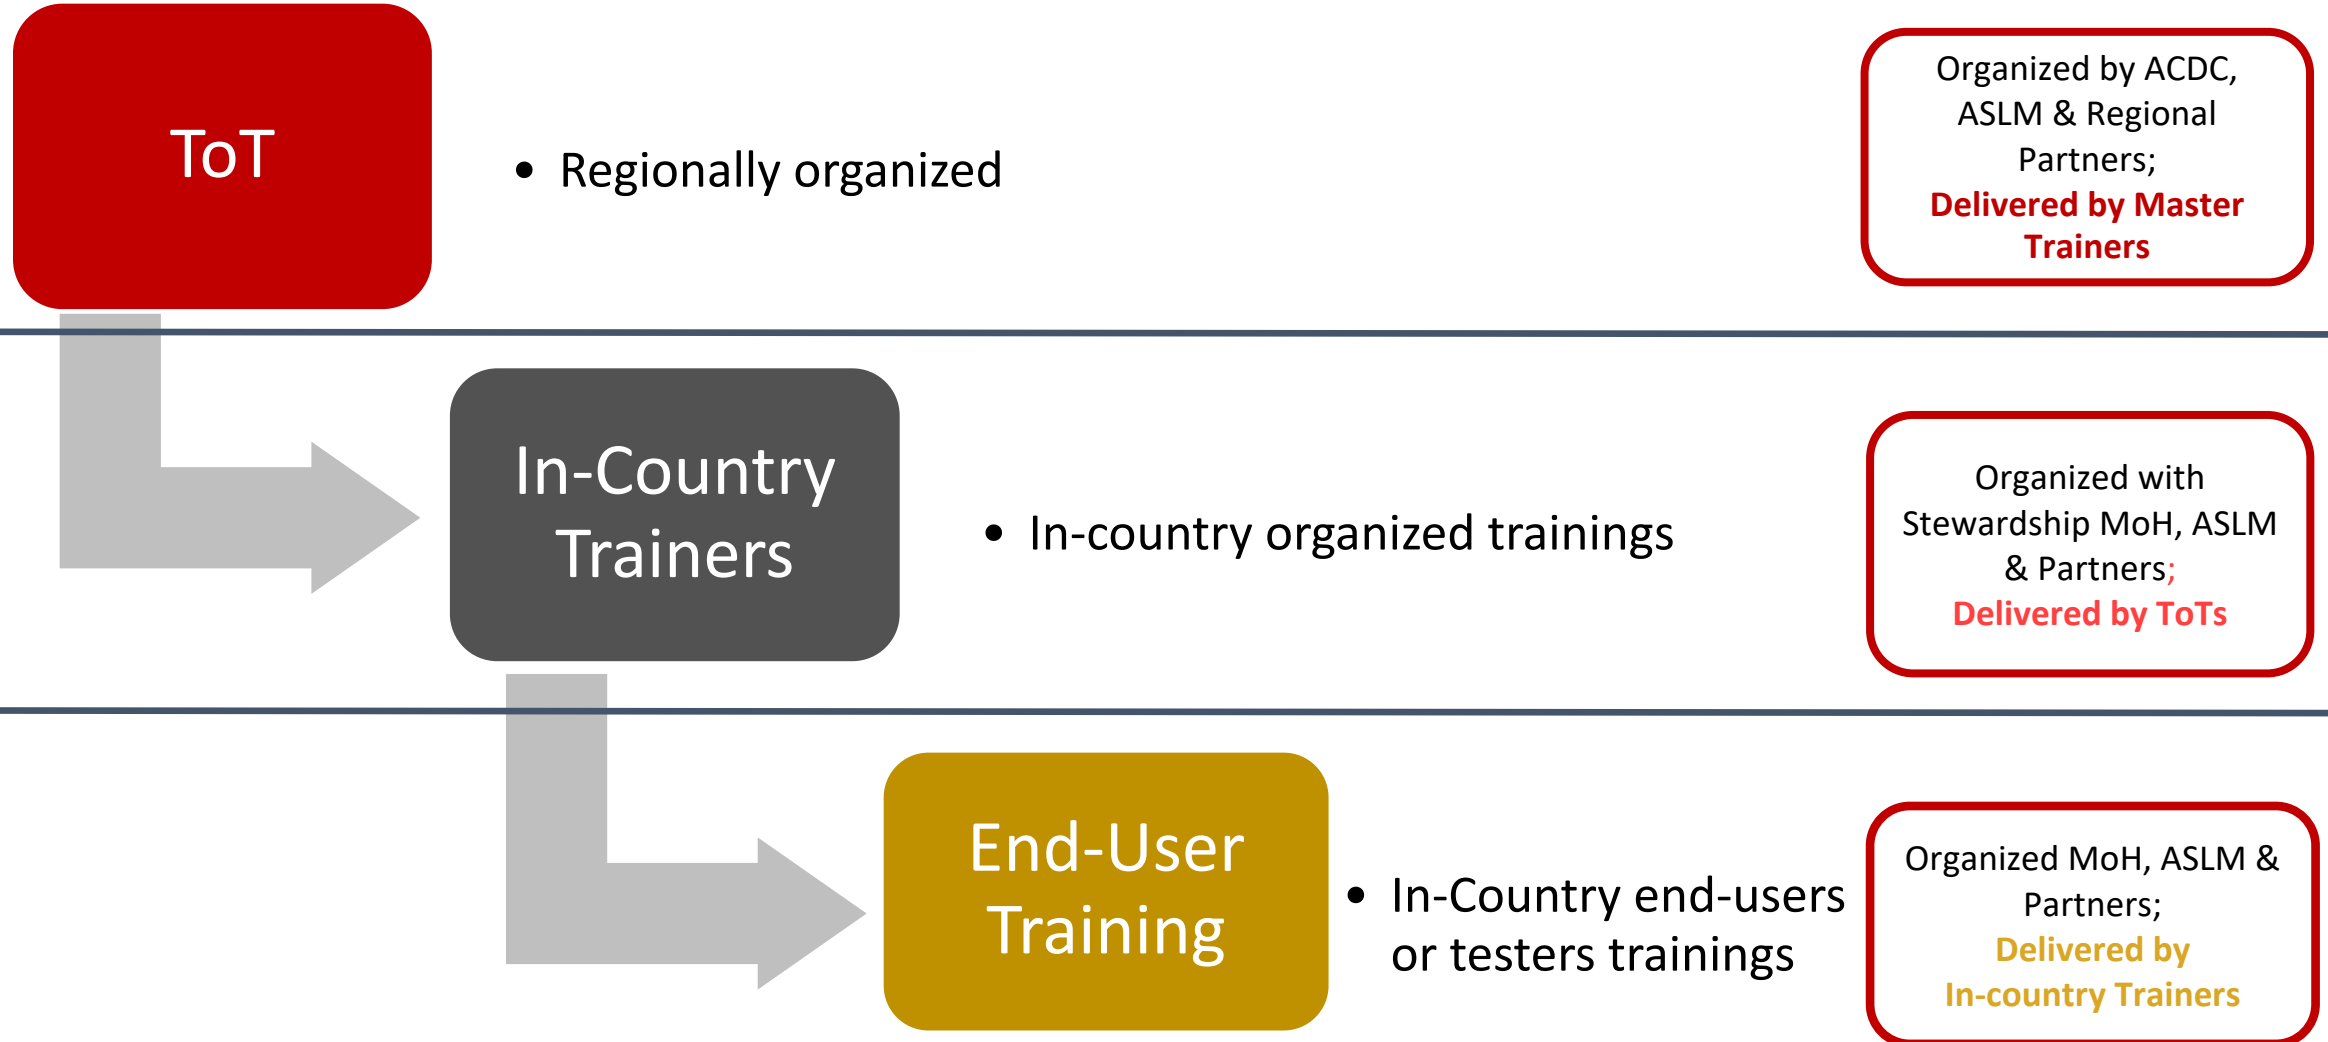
ToT

• Regionally organized

Organized by ACDC, ASLM & Regional Partners; Delivered by Master Trainers

In-Country Trainers

• In-country organized trainings

Organized with Stewardship MoH, ASLM & Partners; Delivered by ToTs

End-User Training

• In-Country end-users or testers trainings

Organized MoH, ASLM & Partners; Delivered by In-country Trainers